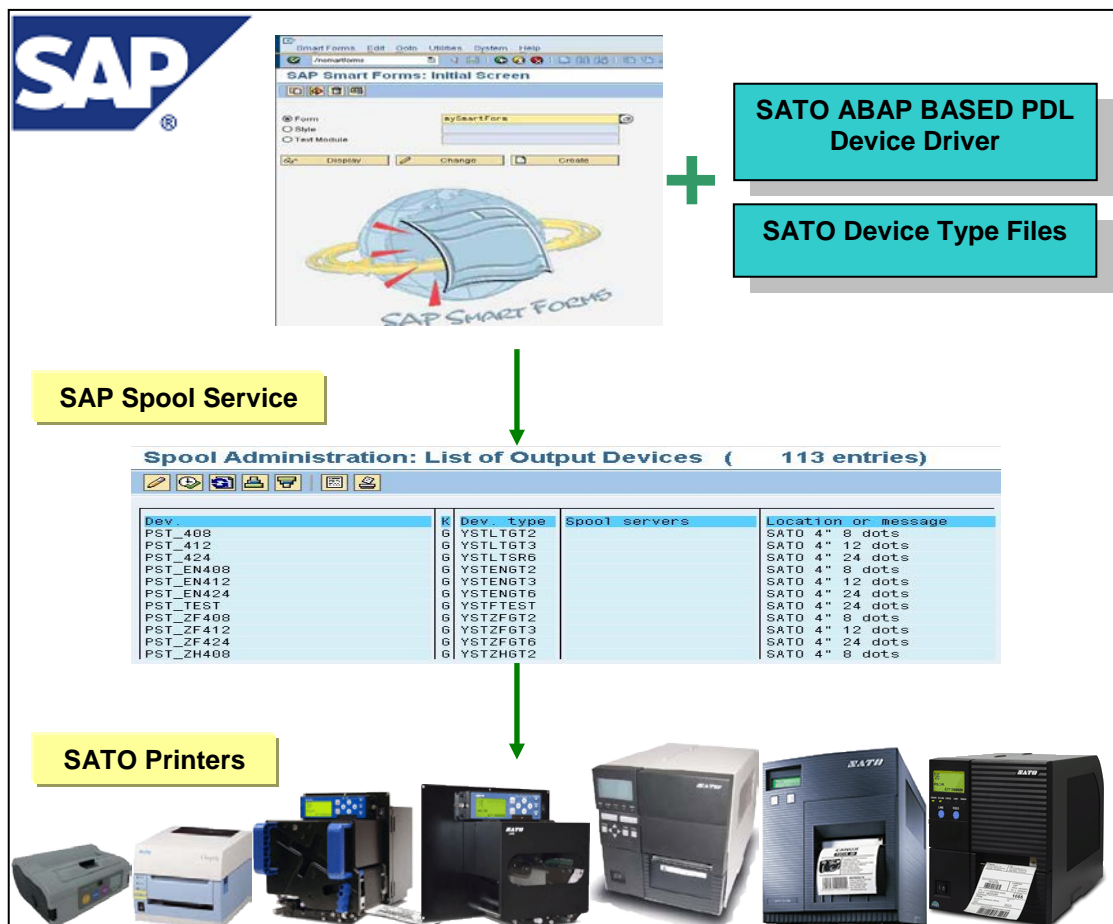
SAP®

Smart Forms Edit Goto Utilities System Help

/nsmartforms

SAP Smart Forms: Initial Screen

Form mySmartForm
Style
Text Module

Display Change Create

SAP SMART FORMS

+

SATO ABAP BASED PDL Device Driver

SATO Device Type Files

SAP Spool Service

Spool Administration: List of Output Devices ( 113 entries)

| Dev. | K | Dev. type | Spool servers | Location or message |
|---|---|---|---|---|
| PST_408 | G | YSTLTGT2 | | SATO 4" 8 dots |
| PST_412 | G | YSTLTGT3 | | SATO 4" 12 dots |
| PST_424 | G | YSTLTSR6 | | SATO 4" 24 dots |
| PST_EN408 | G | YSTENGT2 | | SATO 4" 8 dots |
| PST_EN412 | G | YSTENGT3 | | SATO 4" 12 dots |
| PST_EN424 | G | YSTENGT6 | | SATO 4" 24 dots |
| PST_TEST | G | YSTFTEST | | SATO 4" 24 dots |
| PST_ZF408 | G | YSTZFGT2 | | SATO 4" 8 dots |
| PST_ZF412 | G | YSTZFGT3 | | SATO 4" 12 dots |
| PST_ZF424 | G | YSTZFGT6 | | SATO 4" 24 dots |
| PST_ZH408 | G | YSTZHGT2 | | SATO 4" 8 dots |

SATO Printers

SATO

SATO

SATO